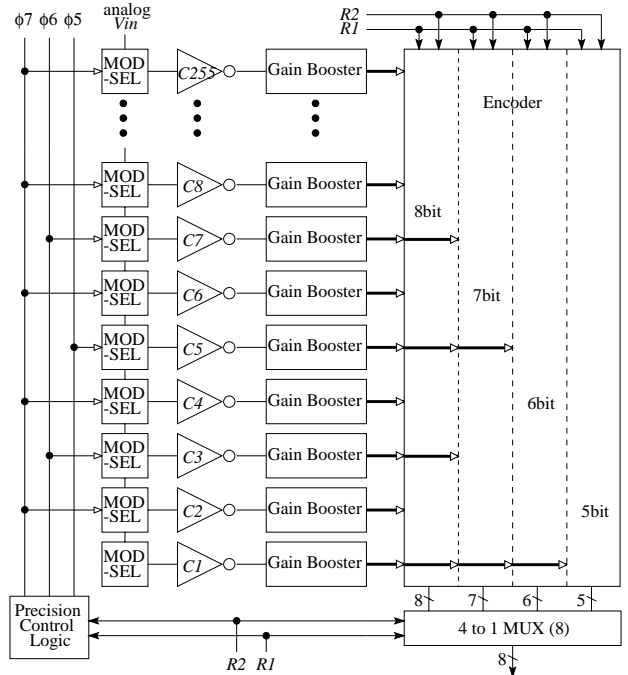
ϕ7 ϕ6 ϕ5

analog
$Vin$

$R2$
$R1$

MOD-SEL
$C255$
Gain Booster

Encoder

MOD-SEL
$C8$
Gain Booster

8bit

MOD-SEL
$C7$
Gain Booster

MOD-SEL
$C6$
Gain Booster

7bit

MOD-SEL
$C5$
Gain Booster

MOD-SEL
$C4$
Gain Booster

6bit

MOD-SEL
$C3$
Gain Booster

MOD-SEL
$C2$
Gain Booster

5bit

MOD-SEL
$C1$
Gain Booster

8 7 6 5

Precision Control Logic

4 to 1 MUX (8)

$R2$ $R1$

8